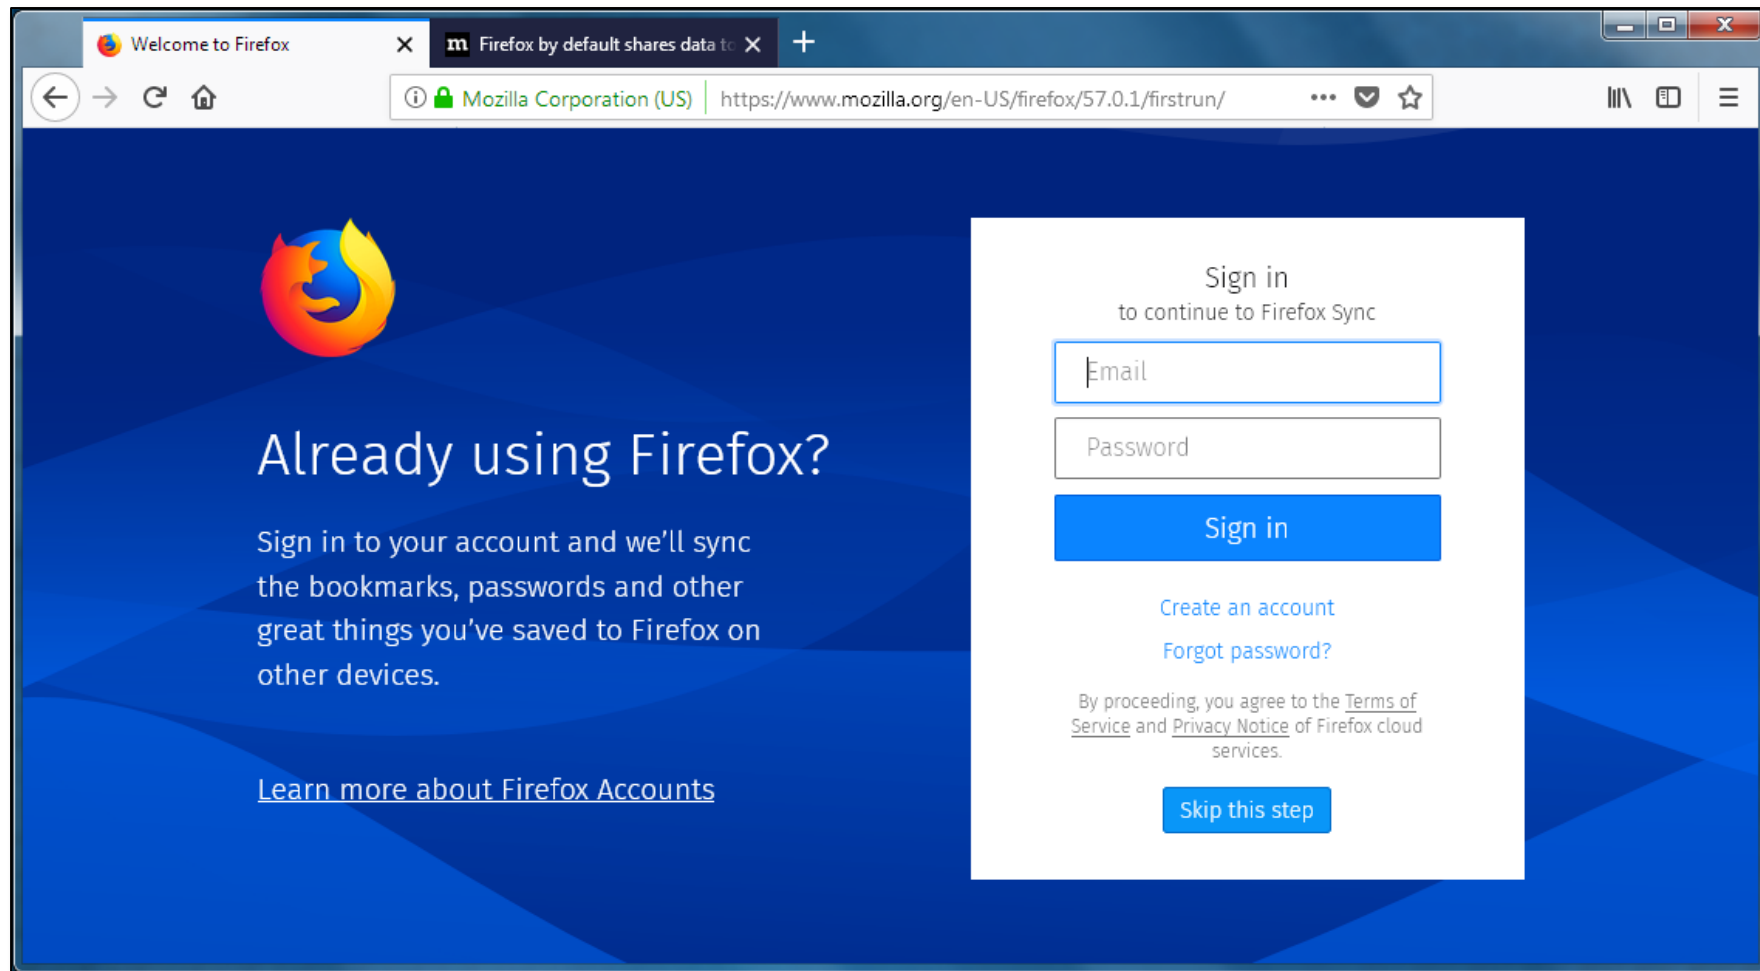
Welcome to Firefox

m Firefox by default shares data to

Mozilla Corporation (US) https://www.mozilla.org/en-US/firefox/57.0.1/firstrun/

Already using Firefox?

Sign in to your account and we'll sync the bookmarks, passwords and other great things you've saved to Firefox on other devices.

Learn more about Firefox Accounts

Sign in
to continue to Firefox Sync

Email

Password

Sign in

Create an account

Forgot password?

By proceeding, you agree to the Terms of Service and Privacy Notice of Firefox cloud services.

Skip this step